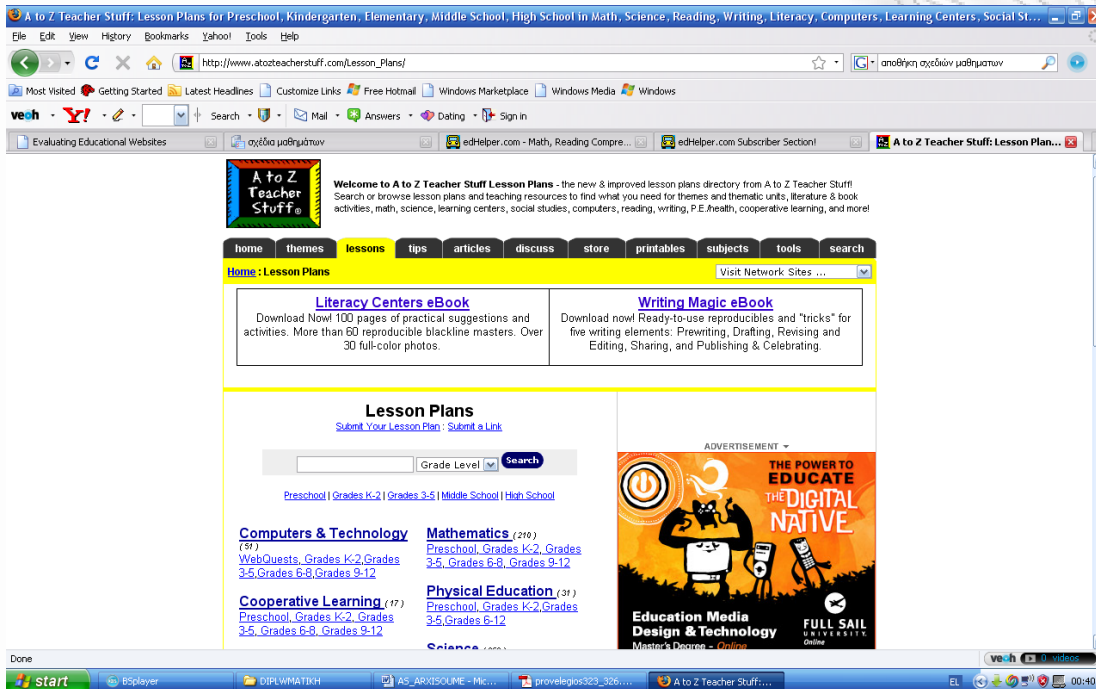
A to Z Teacher Stuff: Lesson Plans for Preschool, Kindergarten, Elementary, Middle School, High School in Math, Science, Reading, Writing, Literacy, Computers, Learning Centers, Social St...

File Edit View History Bookmarks Yahoo! Tools Help

http://www.atozteacherstuff.com/Lesson_Plans/

αποθήκη σχεδιών μαθηματων

Most Visited Getting Started Latest Headlines Customize Links Free Hotmail Windows Marketplace Windows Media Windows

veoh Y! Search Mail Answers Dating Sign in

Evaluating Educational Websites | σχέδια μαθημάτων | edHelper.com - Math, Reading Compre... | edHelper.com Subscriber Section! | A to Z Teacher Stuff: Lesson Plan...

A to Z Teacher Stuff®

Welcome to A to Z Teacher Stuff Lesson Plans - the new & improved lesson plans directory from A to Z Teacher Stuff! Search or browse lesson plans and teaching resources to find what you need for themes and thematic units, literature & book activities, math, science, learning centers, social studies, computers, reading, writing, P.E./health, cooperative learning, and more!

home themes lessons tips articles discuss store printables subjects tools search

Home : Lesson Plans

Visit Network Sites ...

Literacy Centers eBook
Download Now! 100 pages of practical suggestions and activities. More than 60 reproducible blackline masters. Over 30 full-color photos.

Writing Magic eBook
Download now! Ready-to-use reproducibles and "tricks" for five writing elements: Prewriting, Drafting, Revising and Editing, Sharing, and Publishing & Celebrating.

Lesson Plans
Submit Your Lesson Plan | Submit a Link

Grade Level Search

Preschool | Grades K-2 | Grades 3-5 | Middle School | High School

Computers & Technology (51)
WebQuests, Grades K-2,Grades 3-5,Grades 6-8,Grades 9-12

Cooperative Learning (17)
Preschool, Grades K-2, Grades 3-5, Grades 6-8, Grades 9-12

Mathematics (210)
Preschool, Grades K-2, Grades 3-5, Grades 6-8, Grades 9-12

Physical Education (31)
Preschool, Grades K-2,Grades 3-5,Grades 6-12

Science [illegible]

ADVERTISEMENT

THE POWER TO EDUCATE THE DIGITAL NATIVE

Education Media Design & Technology
Master's Degree - Online

FULL SAIL UNIVERSITY Online

Done

veoh 0 videos

start BSplayer DIPLWMATIKH AS_ARXISOUME - Mic... provelegios323_326.... A to Z Teacher Stuff:... EL 00:40